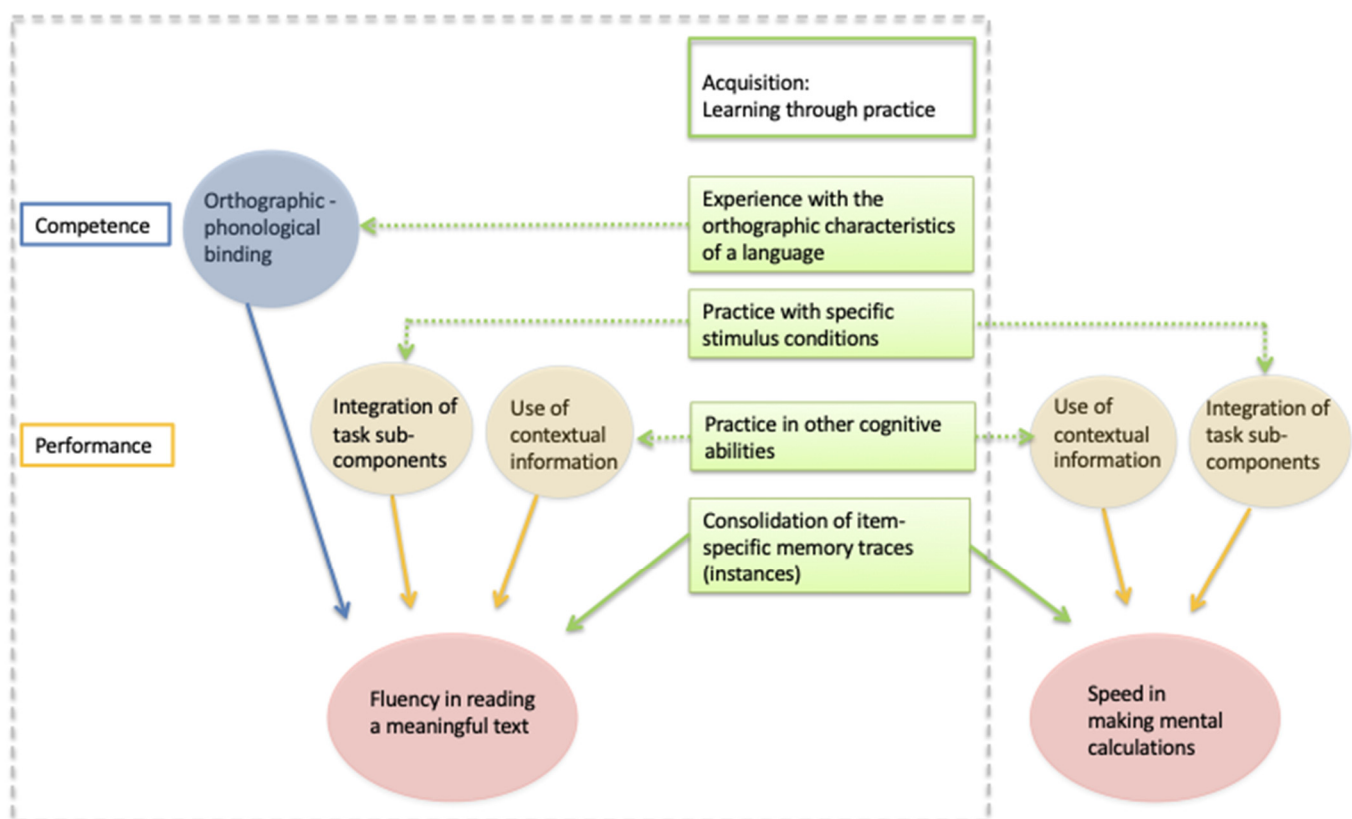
Acquisition:
Learning through practice

Competence

Orthographic - phonological binding

Experience with the orthographic characteristics of a language

Practice with specific stimulus conditions

Performance

Integration of task sub-components

Use of contextual information

Practice in other cognitive abilities

Use of contextual information

Integration of task sub-components

Consolidation of item-specific memory traces (instances)

Fluency in reading a meaningful text

Speed in making mental calculations